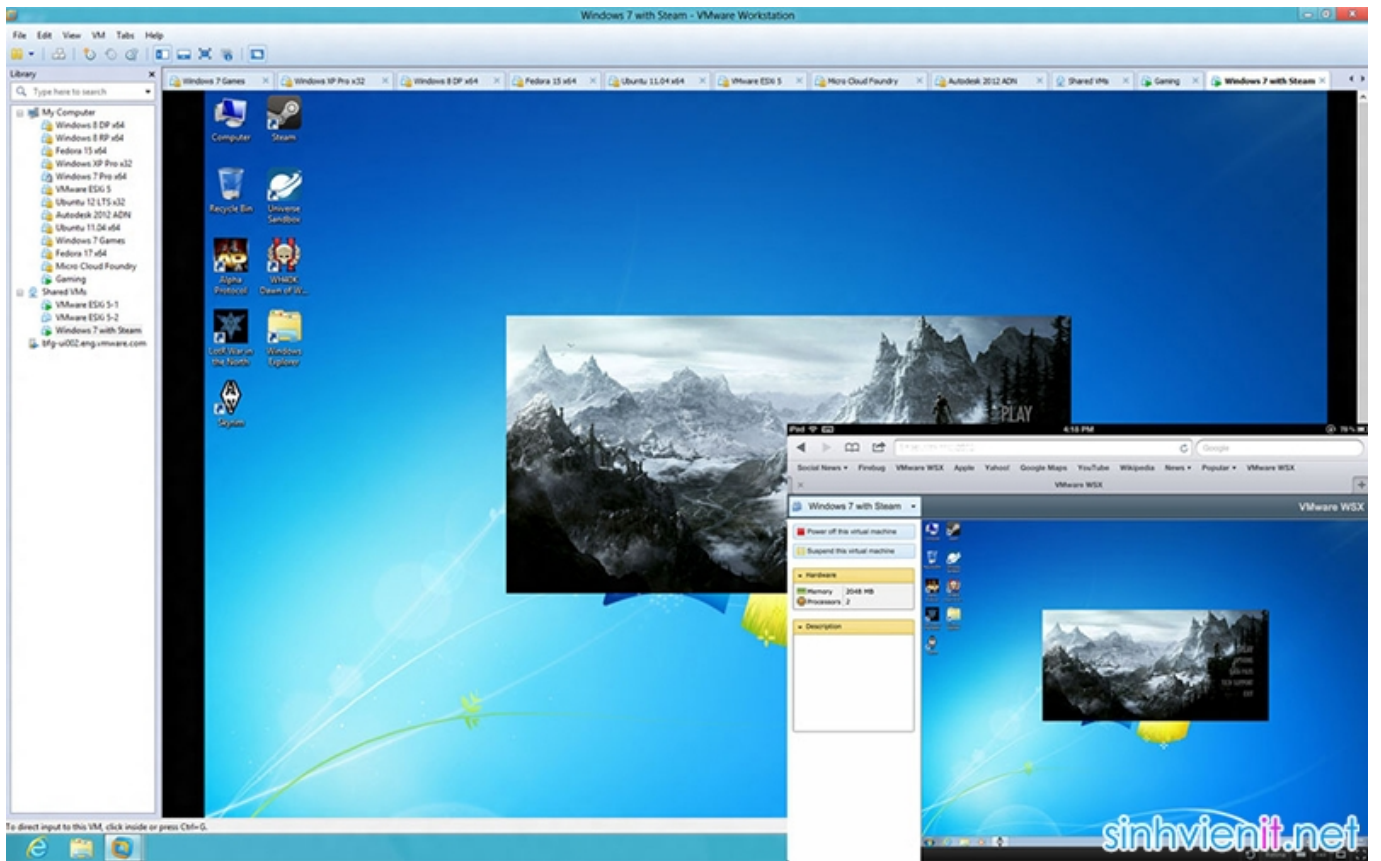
Windows 7 with Steam - VMware Workstation

File Edit View VM Tabs Help

Library

Type here to search

My Computer
Windows 8 DP x64
Windows 8 RP x64
Fedora 15 x64
Windows XP Pro x32
Windows 7 Pro x64
VMware ESXi 5
Ubuntu 12 LTS x32
Autodesk 2012 ADN
Ubuntu 11.04 x64
Windows 7 Games
Fedora 17 x64
Micro Cloud Foundry
Gaming
Shared VMs
VMware ESXi 5-1
VMware ESXi 5-2
Windows 7 with Steam
bfg-ui002.eng.vmware.com

Windows 7 Games | Windows XP Pro x32 | Windows 8 DP x64 | Fedora 15 x64 | Ubuntu 11.04 x64 | VMware ESXi 5 | Micro Cloud Foundry | Autodesk 2012 ADN | Shared VMs | Gaming | Windows 7 with Steam

Computer
Steam
Recycle Bin
Universe Sandbox
Alpha Protocol
WH40K Dawn of W...
LotR War in the North
Windows Explorer
Skyrim

PLAY

iPad
4:18 PM
78%

Google

Social News ▾ Firebug VMware WSX Apple Yahoo! Google Maps YouTube Wikipedia News ▾ Popular ▾ VMware WSX

VMware WSX

Windows 7 with Steam
VMware WSX

Power off this virtual machine
Suspend this virtual machine

Hardware
Memory 2048 MB
Processors 2

Description

To direct input to this VM, click inside or press Ctrl+G.

sinhvienit.net